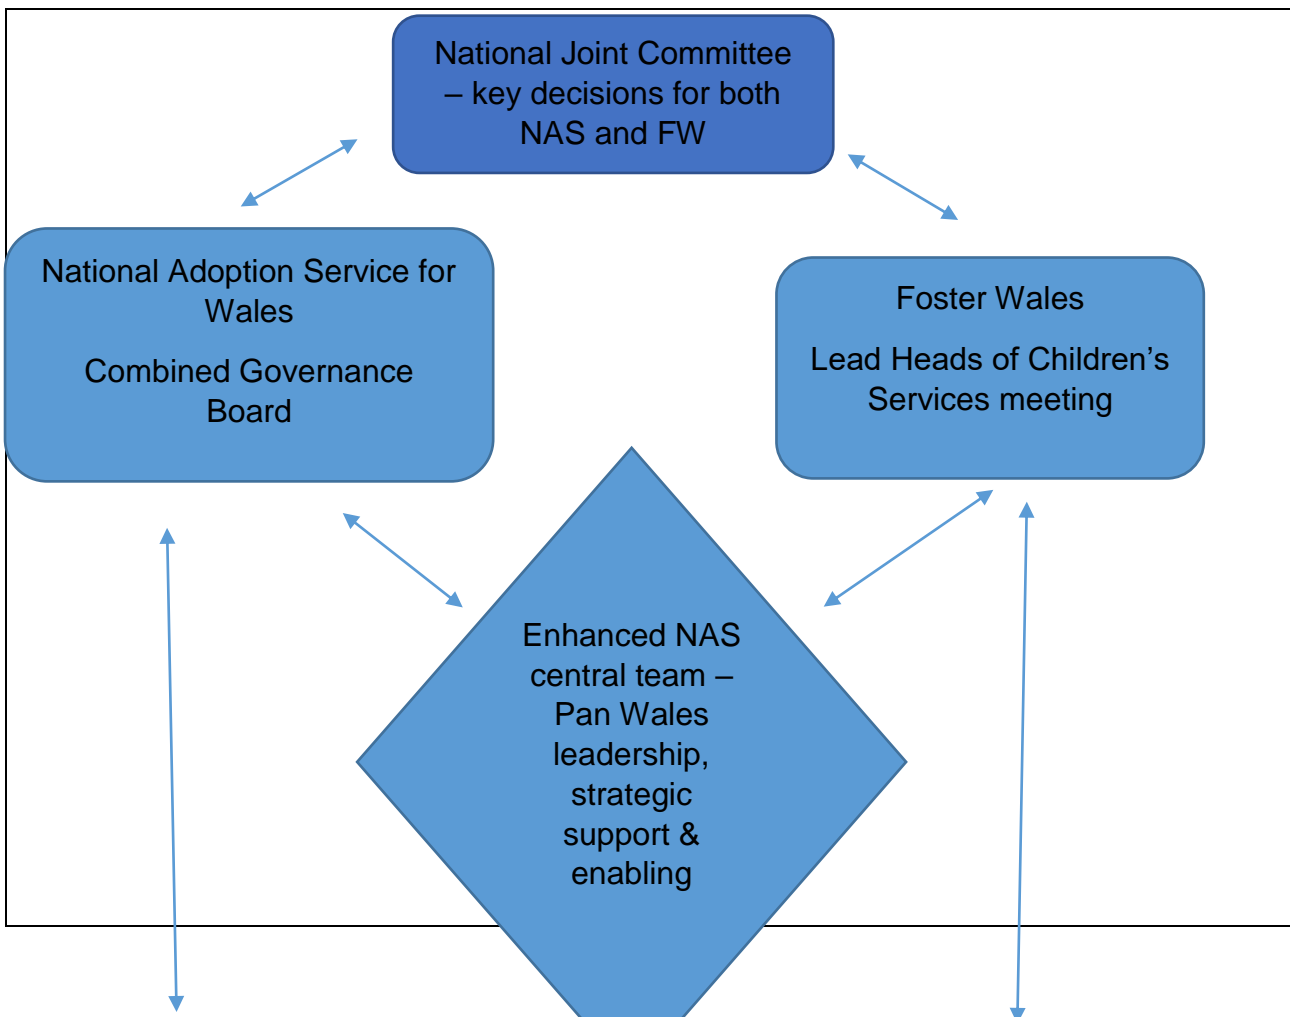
National Joint Committee – key decisions for both NAS and FW

National Adoption Service for Wales

Combined Governance Board

Foster Wales

Lead Heads of Children's Services meeting

Enhanced NAS central team – Pan Wales leadership, strategic support & enabling